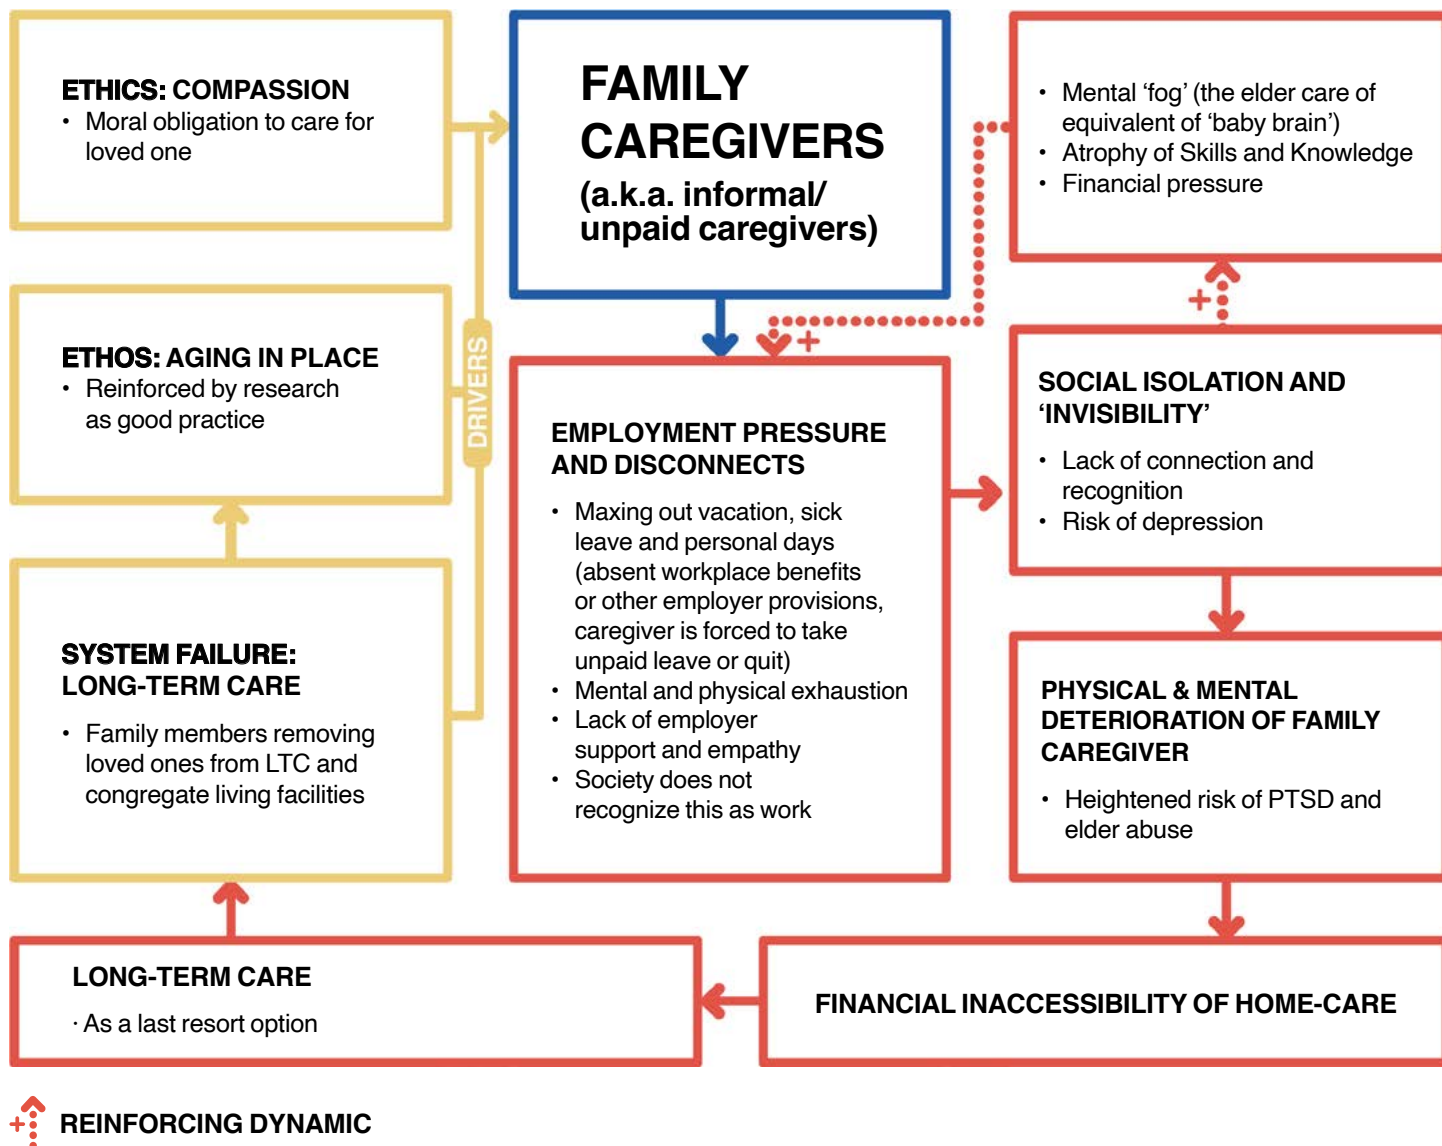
ETHICS: COMPASSION
• Moral obligation to care for loved one

ETHOS: AGING IN PLACE
• Reinforced by research as good practice

SYSTEM FAILURE: LONG-TERM CARE
• Family members removing loved ones from LTC and congregate living facilities

DRIVERS

FAMILY CAREGIVERS
(a.k.a. informal/ unpaid caregivers)

EMPLOYMENT PRESSURE AND DISCONNECTS
• Maxing out vacation, sick leave and personal days (absent workplace benefits or other employer provisions, caregiver is forced to take unpaid leave or quit)
• Mental and physical exhaustion
• Lack of employer support and empathy
• Society does not recognize this as work

• Mental 'fog' (the elder care of equivalent of 'baby brain')
• Atrophy of Skills and Knowledge
• Financial pressure

+

SOCIAL ISOLATION AND 'INVISIBILITY'
• Lack of connection and recognition
• Risk of depression

PHYSICAL & MENTAL DETERIORATION OF FAMILY CAREGIVER
• Heightened risk of PTSD and elder abuse

+

LONG-TERM CARE
· As a last resort option

FINANCIAL INACCESSIBILITY OF HOME-CARE

+ REINFORCING DYNAMIC